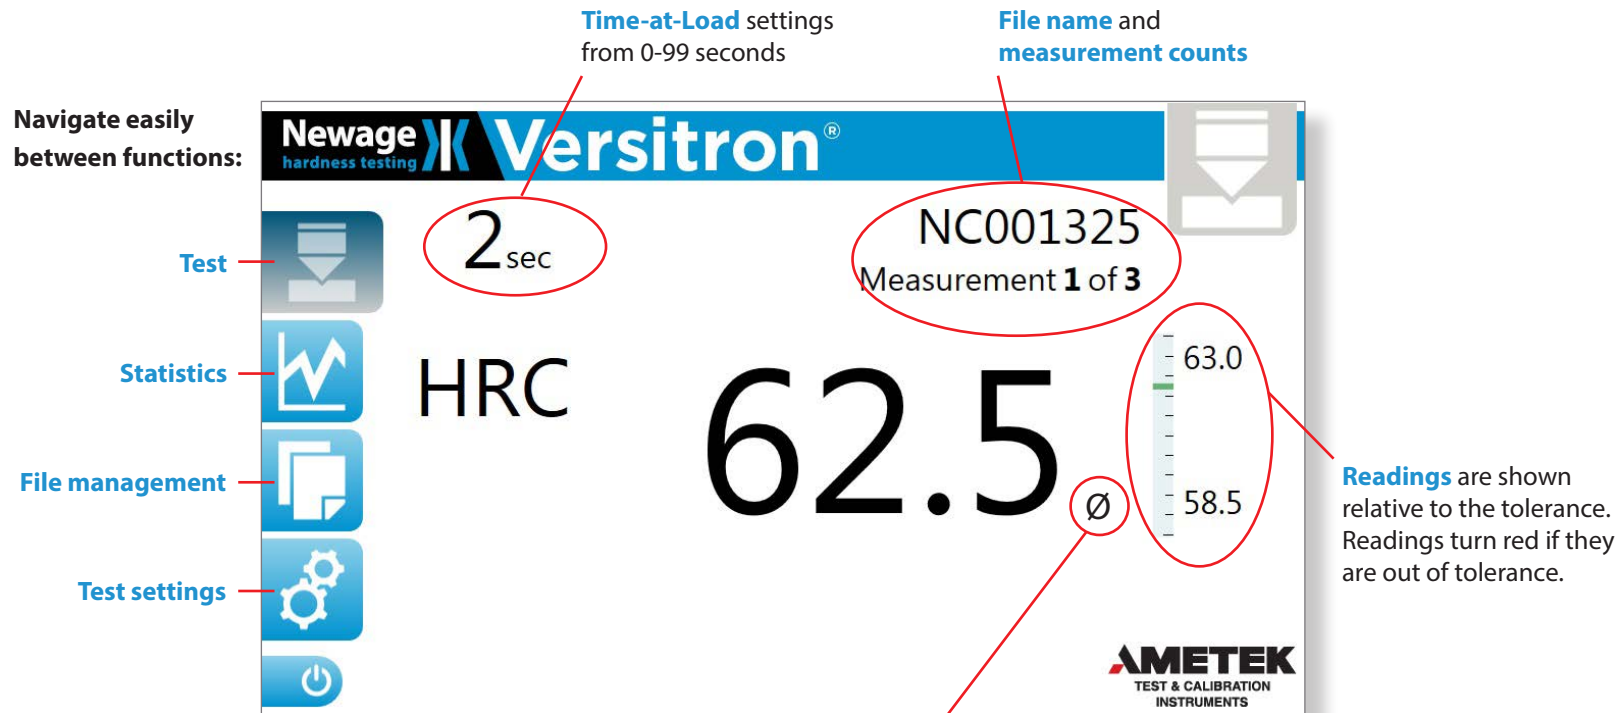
Time-at-Load settings from 0-99 seconds

File name and measurement counts

Navigate easily between functions:

Newage hardness testing Versitron®

2sec

NC001325
Measurement 1 of 3

Test

Statistics

File management

Test settings

HRC

62.5

63.0

58.5

Ø

Readings are shown relative to the tolerance. Readings turn red if they are out of tolerance.

AMETEK
TEST & CALIBRATION INSTRUMENTS